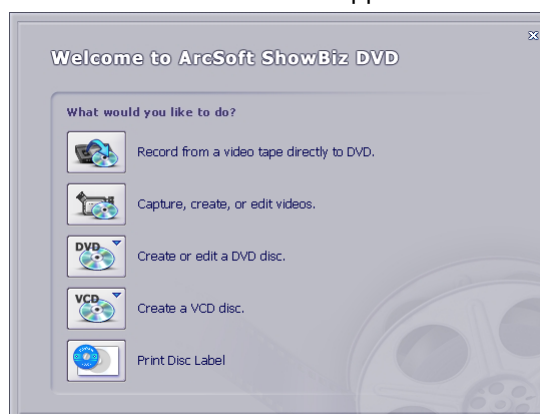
Welcome to ArcSoft ShowBiz DVD

What would you like to do?

Record from a video tape directly to DVD.

Capture, create, or edit videos.

DVD
Create or edit a DVD disc.

VCD
Create a VCD disc.

Print Disc Label